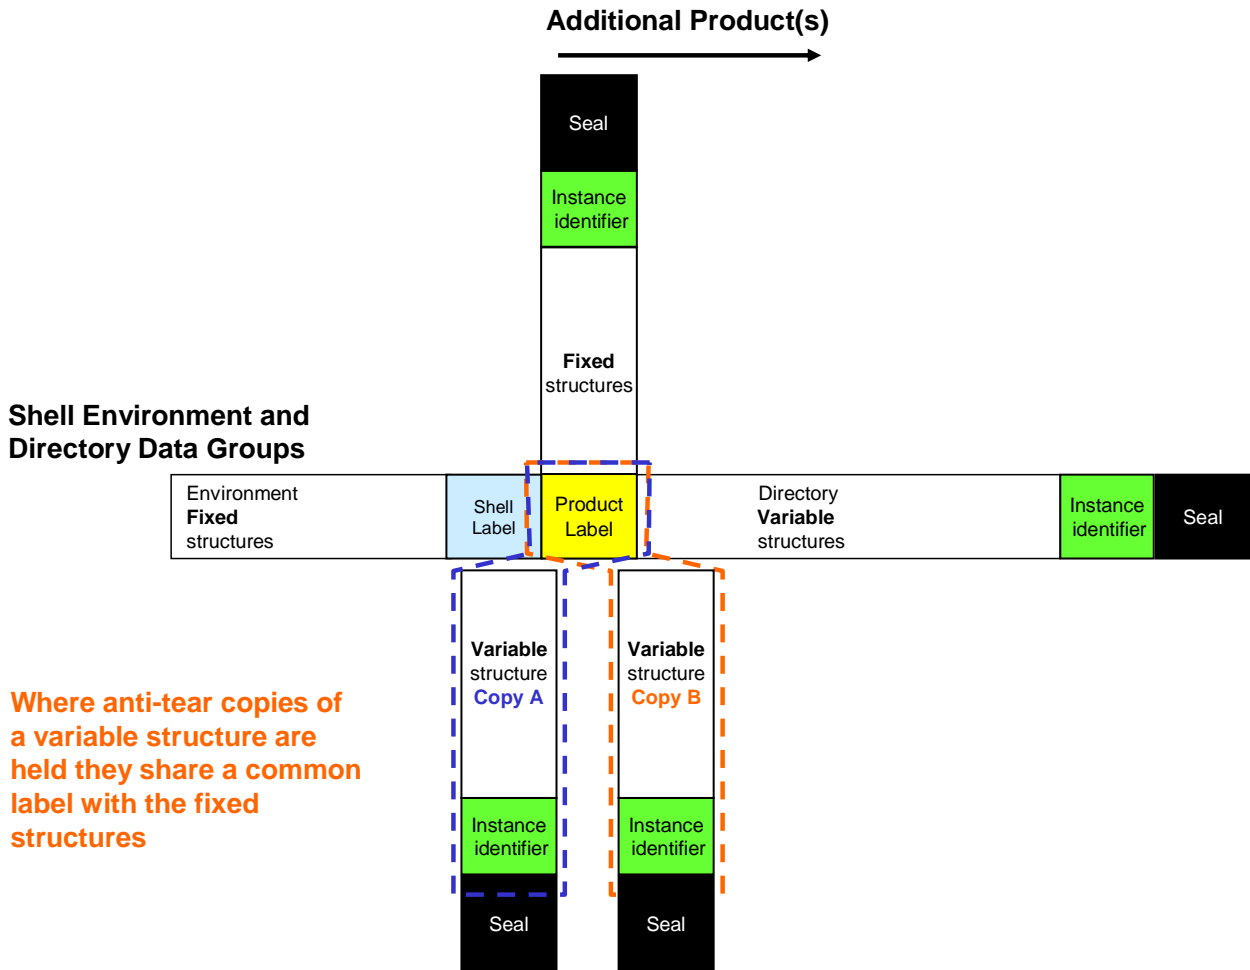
Additional Product(s)

Seal

Instance identifier

Fixed structures

Shell Environment and Directory Data Groups

Environment Fixed structures

Shell Label

Product Label

Directory Variable structures

Instance identifier

Seal

Variable structure Copy A

Instance identifier

Seal

Variable structure Copy B

Instance identifier

Seal

Where anti-tear copies of a variable structure are held they share a common label with the fixed structures